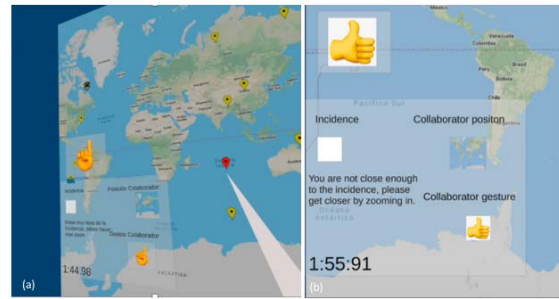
(a)

Incidence

Posición Collaborator

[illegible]

Gesto Collaborator

1:44:58

(b)

Incidence

Collaborator positon

You are not close enough to the incidence, please get closer by zooming in.

Collaborator gesture

1:55:91

Pacific Sur

Colombia

Venezuela

Brasil

Océano Atlántico